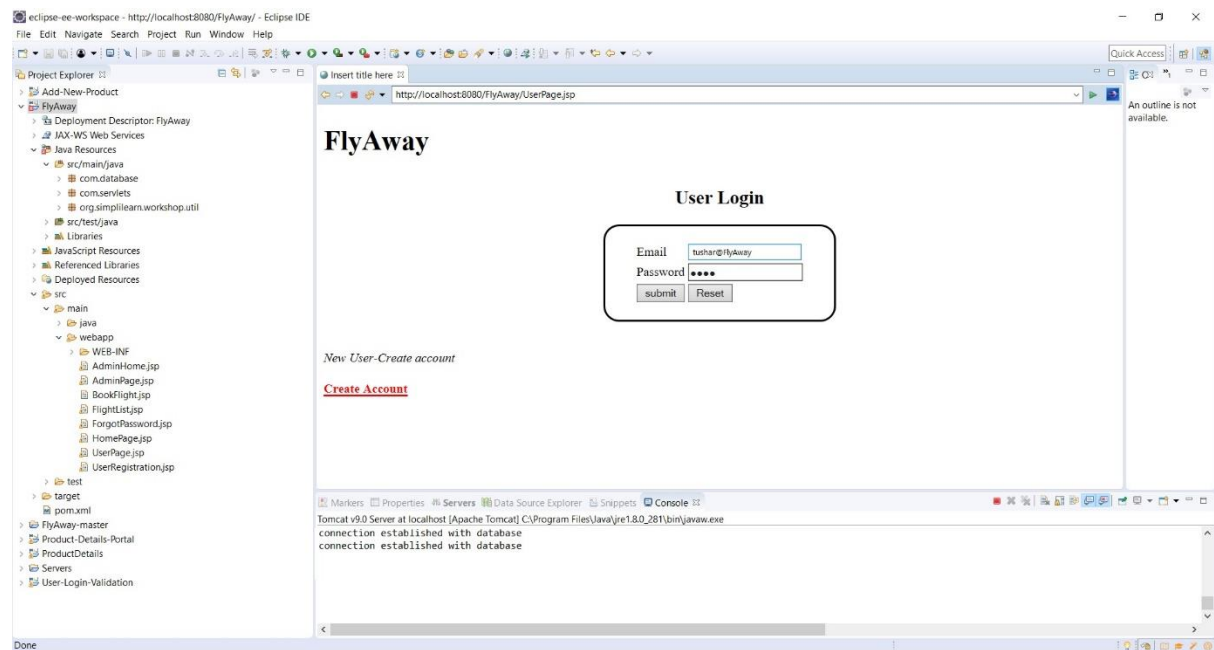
eclipse-ee-workspace - http://localhost:8080/FlyAway/ - Eclipse IDE
File Edit Navigate Search Project Run Window Help

Quick Access

Project Explorer
Add-New-Product
FlyAway
Deployment Descriptor: FlyAway
JAX-WS Web Services
Java Resources
src/main/java
com.database
com.servlets
org.simplilearn.workshop.util
src/test/java
Libraries
JavaScript Resources
Referenced Libraries
Deployed Resources
src
main
java
webapp
WEB-INF
AdminHome.jsp
AdminPage.jsp
BookFlight.jsp
FlightList.jsp
ForgotPassword.jsp
HomePage.jsp
UserPage.jsp
UserRegistration.jsp
test
target
pom.xml
FlyAway-master
Product-Details-Portal
ProductDetails
Servers
User-Login-Validation

Insert title here
http://localhost:8080/FlyAway/UserPage.jsp

FlyAway

User Login

| Email | tushar@FlyAway |
|---|---|
| Password | •••• |
| submit | Reset |

New User-Create account

Create Account

An outline is not available.

Markers Properties Servers Data Source Explorer Snippets Console
Tomcat v9.0 Server at localhost [Apache Tomcat] C:\Program Files\Java\jre1.8.0_281\bin\javaw.exe
connection established with database
connection established with database

Done